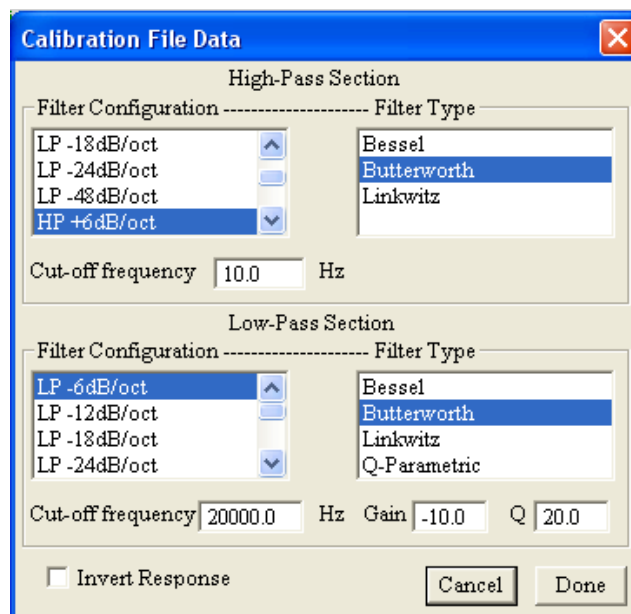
Calibration File Data

High-Pass Section

Filter Configuration -------------------- Filter Type

LP -18dB/oct
LP -24dB/oct
LP -48dB/oct
HP +6dB/oct

Bessel
Butterworth
Linkwitz

Cut-off frequency 10.0 Hz

Low-Pass Section

Filter Configuration -------------------- Filter Type

LP -6dB/oct
LP -12dB/oct
LP -18dB/oct
LP -24dB/oct

Bessel
Butterworth
Linkwitz
Q-Parametric

Cut-off frequency 20000.0 Hz Gain -10.0 Q 20.0

Invert Response

Cancel Done